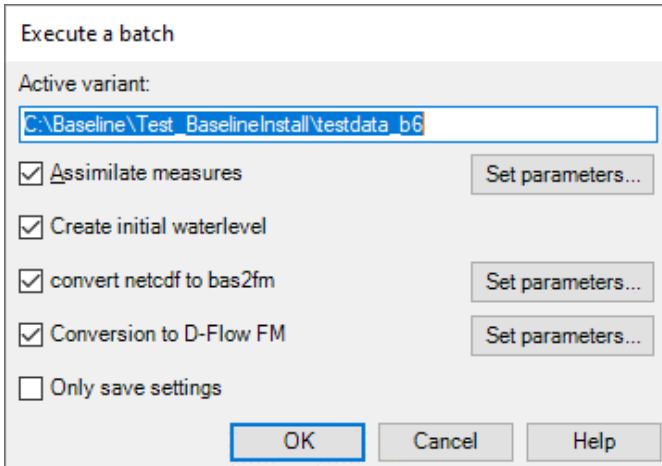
Execute a batch

Active variant:

C:\Baseline\Test_BaselineInstall\testdata_b6

Assimilate measures

Set parameters...

Create initial waterlevel

convert netcdf to bas2fm

Set parameters...

Conversion to D-Flow FM

Set parameters...

Only save settings

OK

Cancel

Help